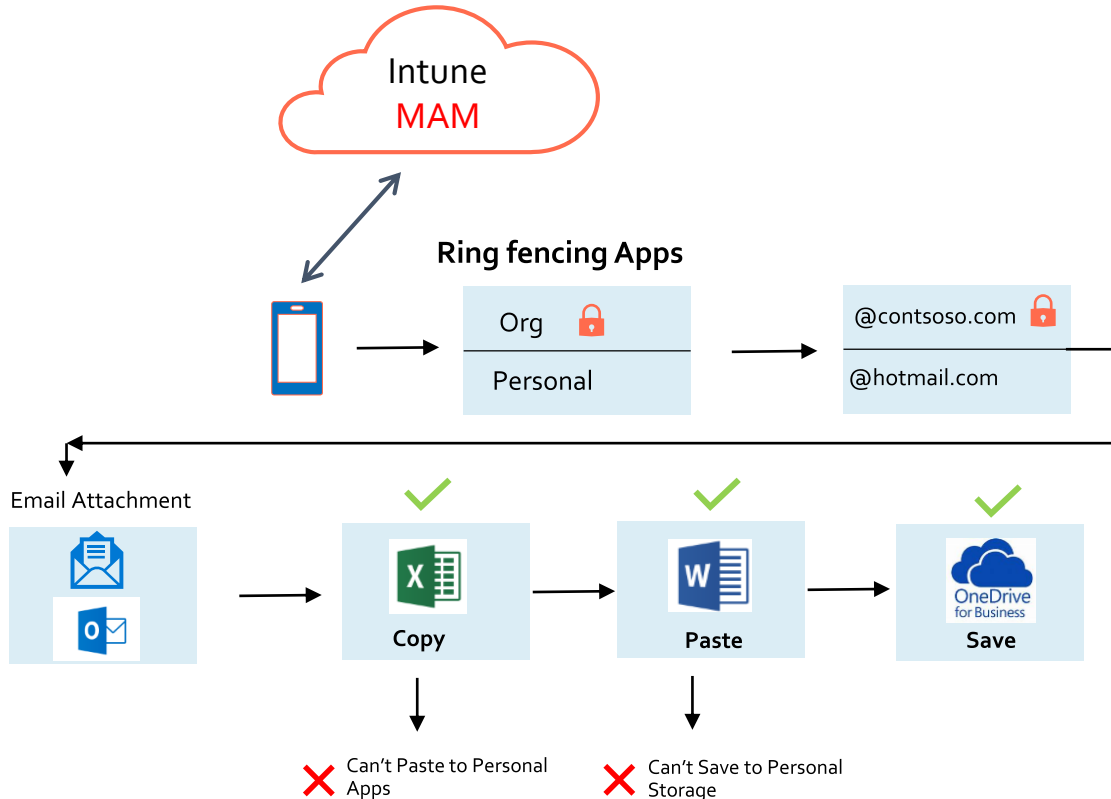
Intune
MAM

Ring fencing Apps

Org

Personal

@contsoso.com

@hotmail.com

Email Attachment

O

X

Copy

W

Paste

OneDrive for Business

Save

Can't Paste to Personal Apps

Can't Save to Personal Storage